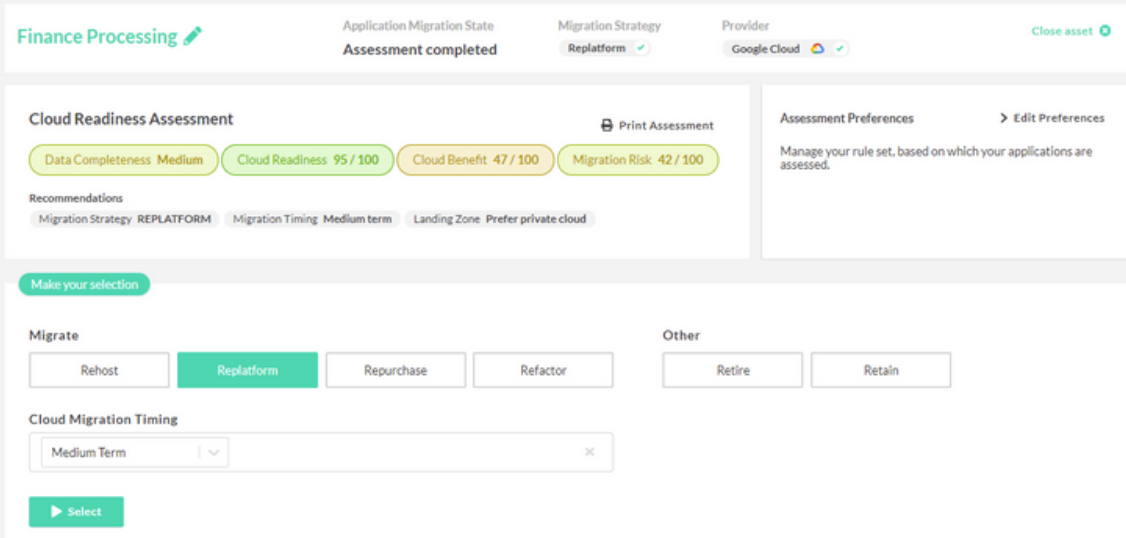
Finance Processing

Application Migration State
Assessment completed

Migration Strategy
Replatform

Provider
Google Cloud

Close asset

Cloud Readiness Assessment

Print Assessment

Data Completeness Medium | Cloud Readiness 95 / 100 | Cloud Benefit 47 / 100 | Migration Risk 42 / 100

Recommendations
Migration Strategy REPLATFORM | Migration Timing Medium term | Landing Zone Prefer private cloud

Assessment Preferences

Edit Preferences

Manage your rule set, based on which your applications are assessed.

Make your selection

Migrate
Rehost | Replatform | Repurchase | Refactor

Other
Retire | Retain

Cloud Migration Timing
Medium Term

Select